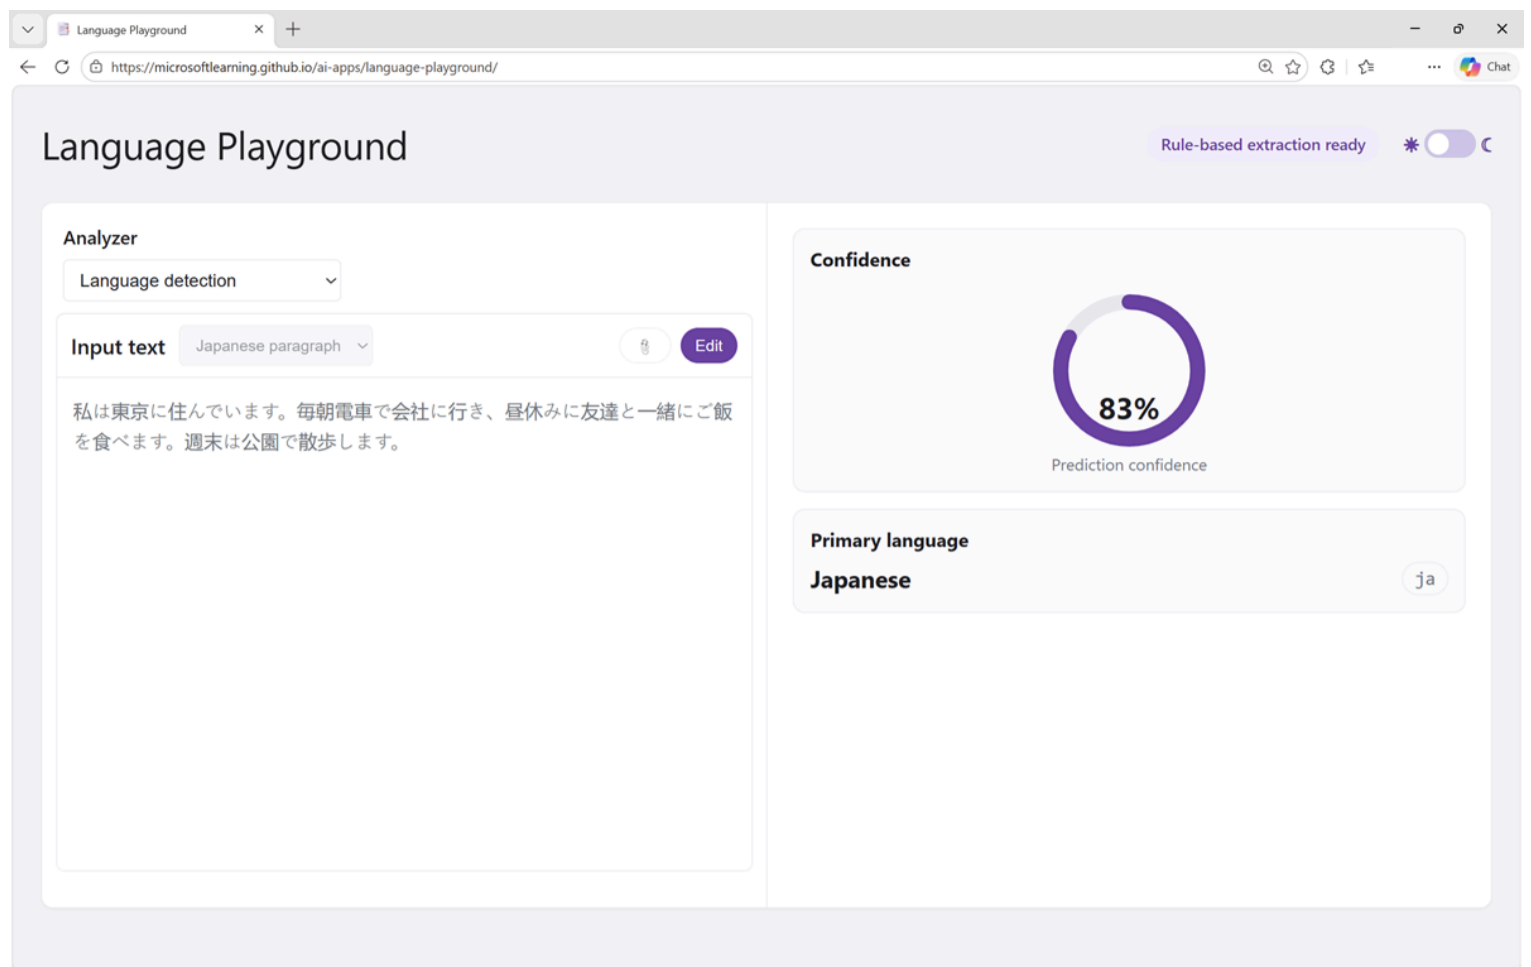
Language Playground

https://microsoftlearning.github.io/ai-apps/language-playground/

Chat

Language Playground

Rule-based extraction ready

Analyzer

Language detection

Input text

Japanese paragraph

Edit

私は東京に住んでいます。毎朝電車で会社に行き、昼休みに友達と一緒にご飯を食べます。週末は公園で散歩します。

Confidence

83%

Prediction confidence

Primary language

Japanese

ja